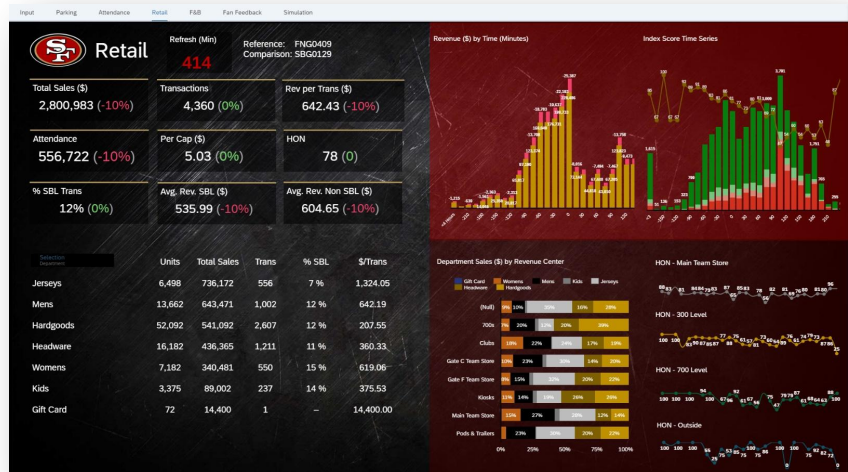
Input Parking Attendance Retail F&B Fan Feedback Simulation

SF Retail

Refresh (Min)
414

Reference: FNG0409
Comparison: SBG0129

Total Sales ($)
2,800,983 (-10%)

Transactions
4,360 (0%)

Rev per Trans ($)
642.43 (-10%)

Attendance
556,722 (-10%)

Per Cap ($)
5.03 (0%)

HON
78 (0)

% SBL Trans
12% (0%)

Avg. Rev. SBL ($)
535.99 (-10%)

Avg. Rev. Non SBL ($)
604.65 (-10%)

Revenue ($) by Time (Minutes)

Index Score Time Series

Selection
Department

| | Units | Total Sales | Trans | % SBL | $/Trans |
|---|---|---|---|---|---|
| Jerseys | 6,498 | 736,172 | 556 | 7 % | 1,324.05 |
| Mens | 13,662 | 643,471 | 1,002 | 12 % | 642.19 |
| Hardgoods | 52,092 | 541,092 | 2,607 | 12 % | 207.55 |
| Headware | 16,182 | 436,365 | 1,211 | 11 % | 360.33 |
| Womens | 7,182 | 340,481 | 550 | 15 % | 619.06 |
| Kids | 3,375 | 89,002 | 237 | 14 % | 375.53 |
| Gift Card | 72 | 14,400 | 1 | – | 14,400.00 |

Department Sales ($) by Revenue Center

Gift Card Womens Mens Kids Jerseys Headware Hardgoods

(Null) 700s Clubs Gate C Team Store Gate F Team Store Kiosks Main Team Store Pods & Trailers

0% 25% 50% 75% 100%

HON - Main Team Store

HON - 300 Level

HON - 700 Level

HON - Outside